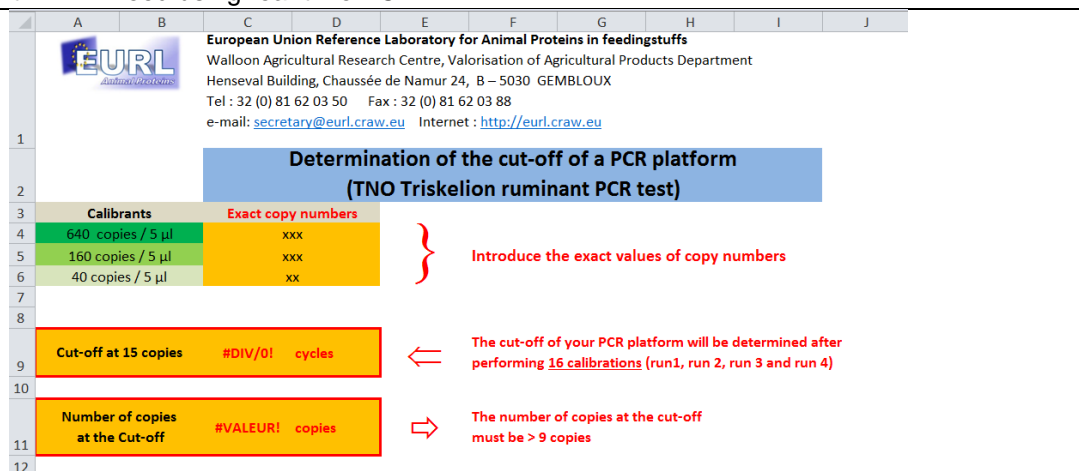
| | A | B | C | D | E | F | G | H | I | J |
|---|---|---|---|---|---|---|---|---|---|---|

EURL
Animal Proteins

European Union Reference Laboratory for Animal Proteins in feedingstuffs
Walloon Agricultural Research Centre, Valorisation of Agricultural Products Department
Henseval Building, Chaussée de Namur 24, B – 5030 GEMBLOUX
Tel : 32 (0) 81 62 03 50 Fax : 32 (0) 81 62 03 88
e-mail: secretary@eurl.craw.eu Internet : http://eurl.craw.eu

Determination of the cut-off of a PCR platform
(TNO Triskelion ruminant PCR test)

| Calibrants | Exact copy numbers |
|---|---|
| 640 copies / 5 µl | xxx |
| 160 copies / 5 µl | xxx |
| 40 copies / 5 µl | xx |

Introduce the exact values of copy numbers

Cut-off at 15 copies #DIV/0! cycles

The cut-off of your PCR platform will be determined after performing 16 calibrations (run1, run 2, run 3 and run 4)

Number of copies at the Cut-off #VALEUR! copies

The number of copies at the cut-off must be > 9 copies

1
2
3
4
5
6
7
8
9
10
11
12